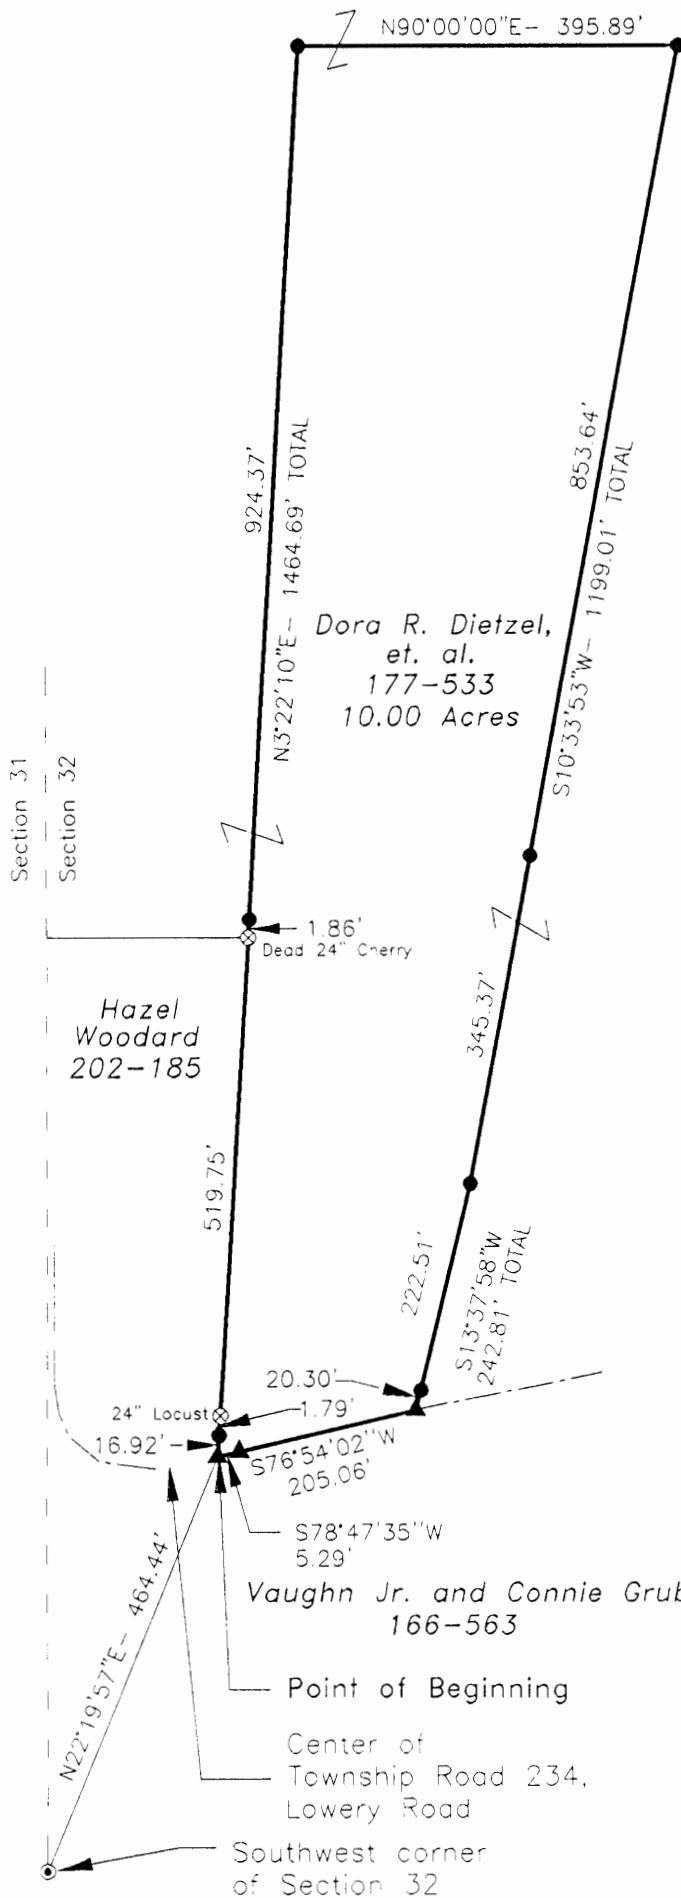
N90°00'00"E– 395.89'

924.37'

N3°22'10"E– 1464.69' TOTAL

853.64'

S10°33'53"W– 1199.01' TOTAL

Dora R. Dietzel, et. al. 177–533 10.00 Acres

Section 31

Section 32

1.86'

Dead 24" Cherry

Hazel Woodard 202–185

345.37'

519.75'

222.51'

S13°37'58"W 242.81' TOTAL

20.30'

24" Locust

1.79'

16.92'

S76°54'02"W 205.06'

S78°47'35"W 5.29'

N22°19'57"E– 464.44'

Vaughn Jr. and Connie Grub 166–563

Point of Beginning

Center of Township Road 234, Lowery Road

Southwest corner of Section 32